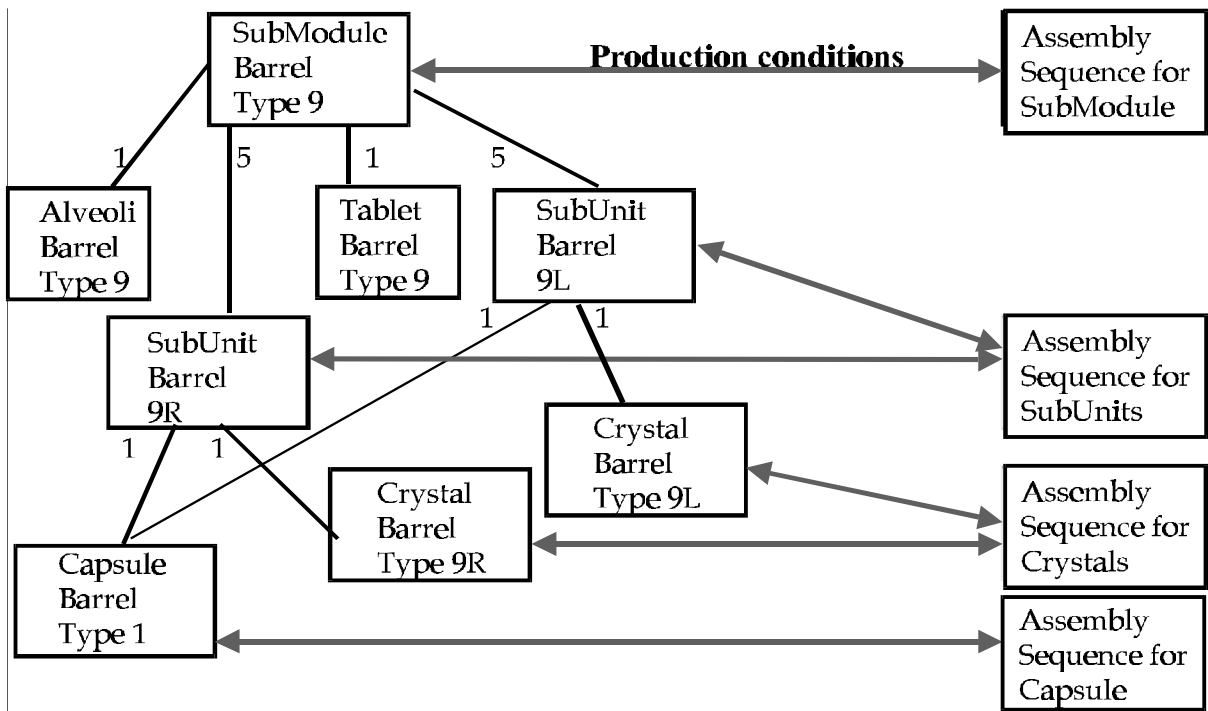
SubModule Barrel Type 9

Production conditions

Assembly Sequence for SubModule

1

5

1

5

Alveoli Barrel Type 9

Tablet Barrel Type 9

SubUnit Barrel 9L

1

1

SubUnit Barrel 9R

Assembly Sequence for SubUnits

Crystal Barrel Type 9L

1

1

Crystal Barrel Type 9R

Assembly Sequence for Crystals

Capsule Barrel Type 1

Assembly Sequence for Capsule